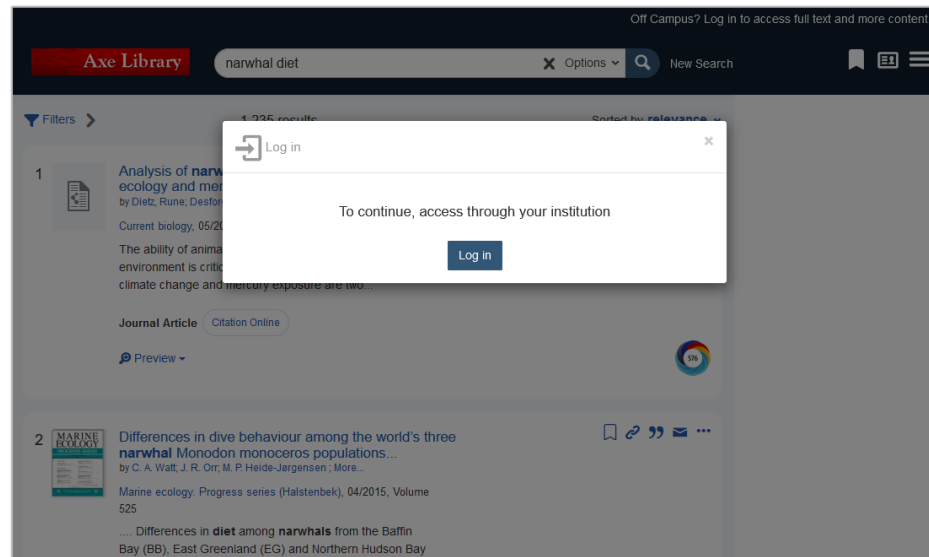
Off Campus? Log in to access full text and more content

Axe Library

narwhal diet

Options

New Search

Filters

1,235 results

Sorted by relevance

Log in

To continue, access through your institution

Log in

1

Analysis of narw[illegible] ecology and mer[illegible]

by Dietz, Rune; Desfor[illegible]

Current biology, 05/20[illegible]

The ability of anima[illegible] environment is critic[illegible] climate change and mercury exposure are two...

Journal Article

Citation Online

Preview

576

2

MARINE ECOLOGY

Differences in dive behaviour among the world's three narwhal Monodon monoceros populations...

by C. A. Watt; J. R. Orr; M. P. Heide-Jørgensen ; More...

Marine ecology. Progress series (Halstenbek), 04/2015, Volume 525

.... Differences in diet among narwhals from the Baffin Bay (BB), East Greenland (EG) and Northern Hudson Bay